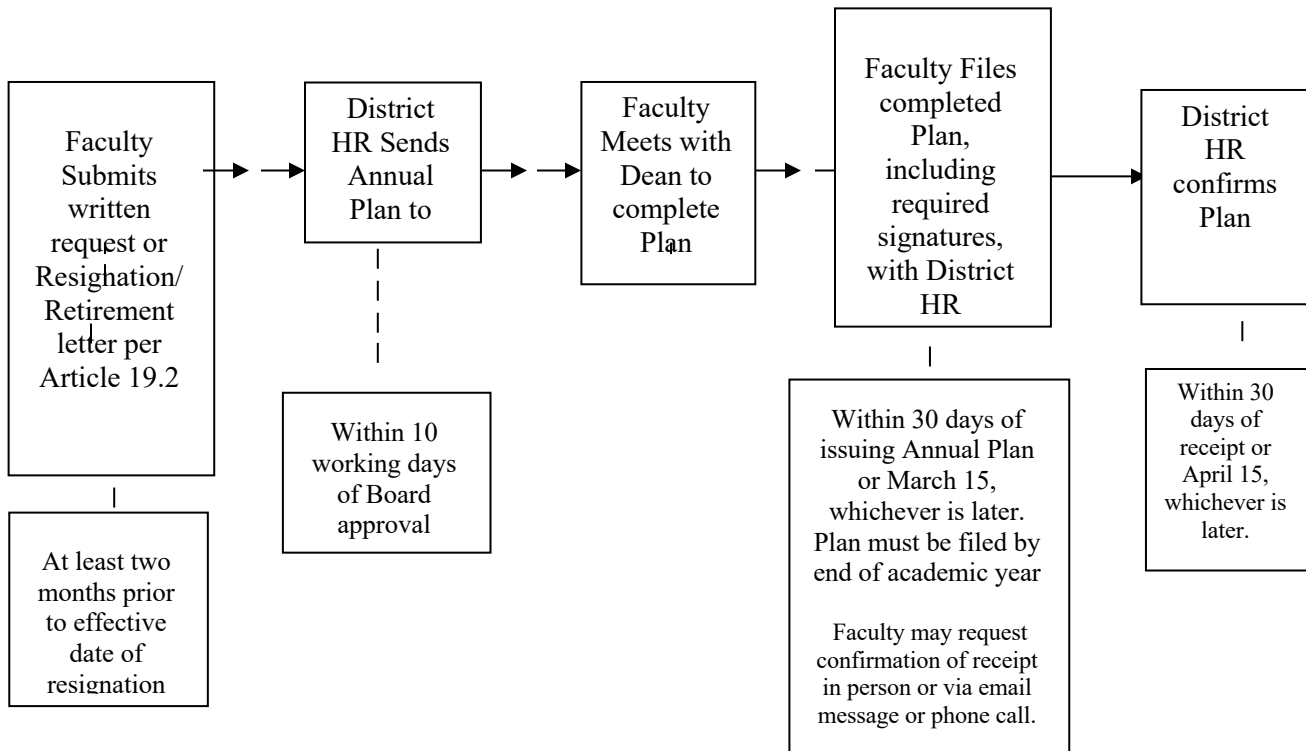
Faculty Submits written request or Resighation/ Retirement letter per Article 19.2

At least two months prior to effective date of resignation

District HR Sends Annual Plan to

Within 10 working days of Board approval

Faculty Meets with Dean to complete Plan

Faculty Files completed Plan, including required signatures, with District HR

Within 30 days of issuing Annual Plan or March 15, whichever is later. Plan must be filed by end of academic year

Faculty may request confirmation of receipt in person or via email message or phone call.

District HR confirms Plan

Within 30 days of receipt or April 15, whichever is later.